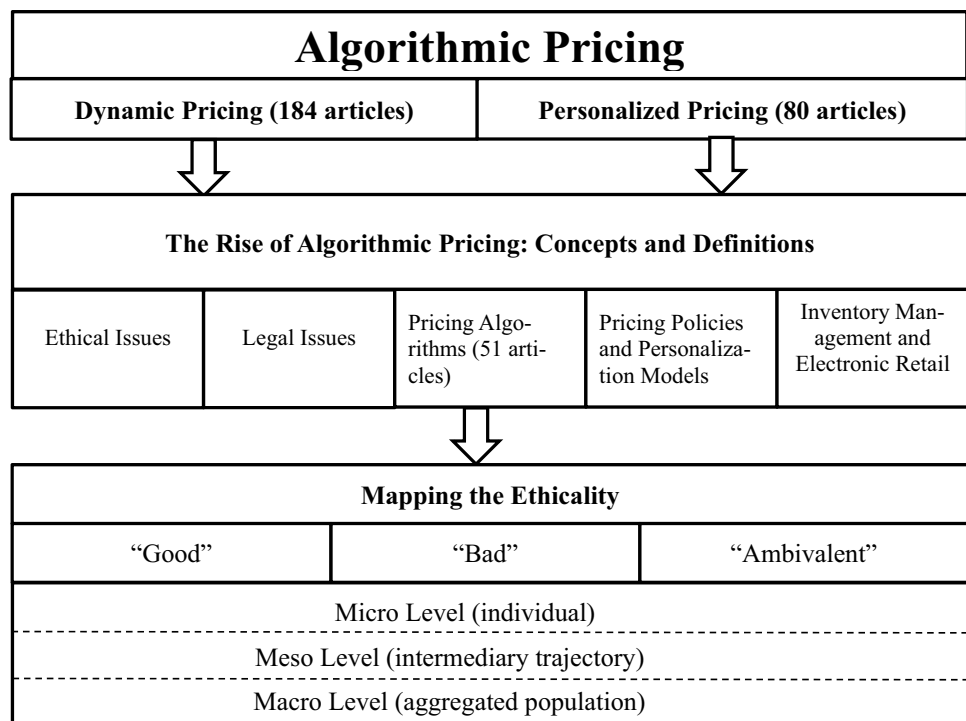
Algorithmic Pricing

Dynamic Pricing (184 articles)

Personalized Pricing (80 articles)

The Rise of Algorithmic Pricing: Concepts and Definitions

Ethical Issues

Legal Issues

Pricing Algorithms (51 articles)

Pricing Policies and Personalization Models

Inventory Management and Electronic Retail

Mapping the Ethicality

"Good"

"Bad"

"Ambivalent"

Micro Level (individual)

Meso Level (intermediary trajectory)

Macro Level (aggregated population)